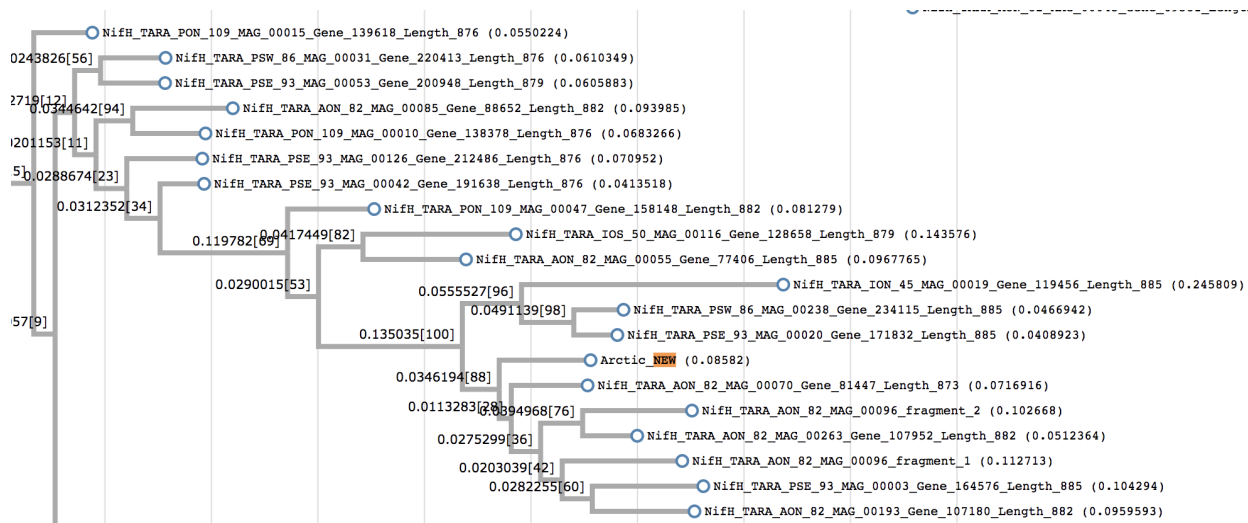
NifH_TARA_PON_109_MAG_00015_Gene_139618_Length_876 (0.0550224)
0243826[56]
NifH_TARA_PSW_86_MAG_00031_Gene_220413_Length_876 (0.0610349)
NifH_TARA_PSE_93_MAG_00053_Gene_200948_Length_879 (0.0605883)
2719[12]
0.0344642[94]
NifH_TARA_AON_82_MAG_00085_Gene_88652_Length_882 (0.093985)
NifH_TARA_PON_109_MAG_00010_Gene_138378_Length_876 (0.0683266)
0201153[11]
NifH_TARA_PSE_93_MAG_00126_Gene_212486_Length_876 (0.070952)
5]
0.0288674[23]
NifH_TARA_PSE_93_MAG_00042_Gene_191638_Length_876 (0.0413518)
0.0312352[34]
NifH_TARA_PON_109_MAG_00047_Gene_158148_Length_882 (0.081279)
0.0417449[82]
0.119782[69]
NifH_TARA_IOS_50_MAG_00116_Gene_128658_Length_879 (0.143576)
NifH_TARA_AON_82_MAG_00055_Gene_77406_Length_885 (0.0967765)
0.0290015[53]
NifH_TARA_ION_45_MAG_00019_Gene_119456_Length_885 (0.245809)
0.0555527[96]
0.0491139[98]
NifH_TARA_PSW_86_MAG_00238_Gene_234115_Length_885 (0.0466942)
57[9]
NifH_TARA_PSE_93_MAG_00020_Gene_171832_Length_885 (0.0408923)
0.135035[100]
Arctic_NEW (0.08582)
0.0346194[88]
NifH_TARA_AON_82_MAG_00070_Gene_81447_Length_873 (0.0716916)
0.0113283[28]
0.0394968[76]
NifH_TARA_AON_82_MAG_00096_fragment_2 (0.102668)
0.0275299[36]
NifH_TARA_AON_82_MAG_00263_Gene_107952_Length_882 (0.0512364)
0.0203039[42]
NifH_TARA_AON_82_MAG_00096_fragment_1 (0.112713)
0.0282255[60]
NifH_TARA_PSE_93_MAG_00003_Gene_164576_Length_885 (0.104294)
NifH_TARA_AON_82_MAG_00193_Gene_107180_Length_882 (0.0959593)